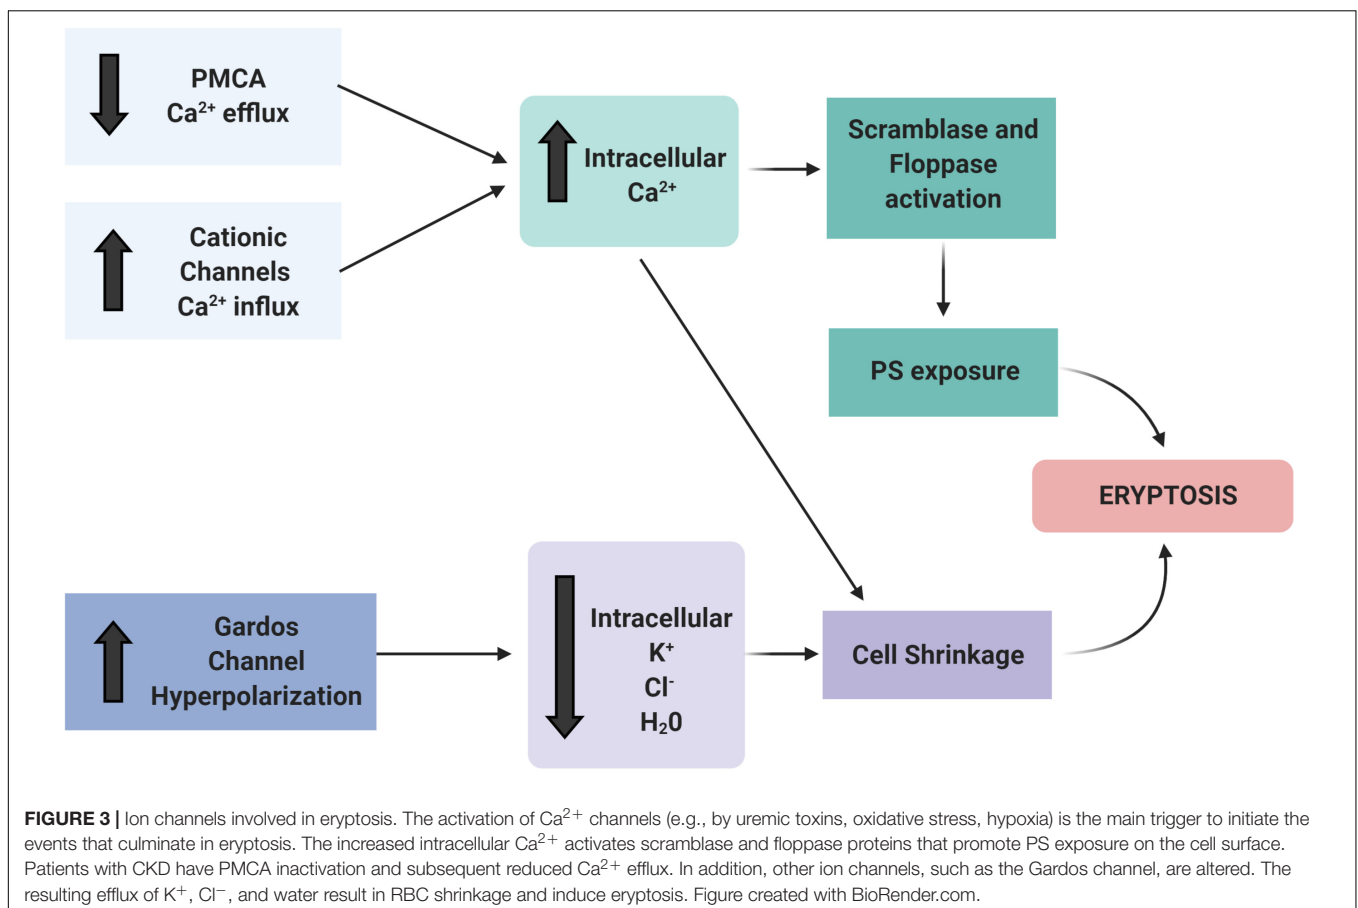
PMCA
$Ca^{2+}$ efflux

Cationic Channels
$Ca^{2+}$ influx

Intracellular
$Ca^{2+}$

Scramblase and Floppase activation

PS exposure

ERYPTOSIS

Gardos Channel Hyperpolarization

Intracellular
$K^{+}$
$Cl^{-}$
$H_20$

Cell Shrinkage

**FIGURE 3 |** Ion channels involved in eryptosis. The activation of $Ca^{2+}$ channels (e.g., by uremic toxins, oxidative stress, hypoxia) is the main trigger to initiate the events that culminate in eryptosis. The increased intracellular $Ca^{2+}$ activates scramblase and floppase proteins that promote PS exposure on the cell surface. Patients with CKD have PMCA inactivation and subsequent reduced $Ca^{2+}$ efflux. In addition, other ion channels, such as the Gardos channel, are altered. The resulting efflux of $K^{+}$, $Cl^{-}$, and water result in RBC shrinkage and induce eryptosis. Figure created with BioRender.com.